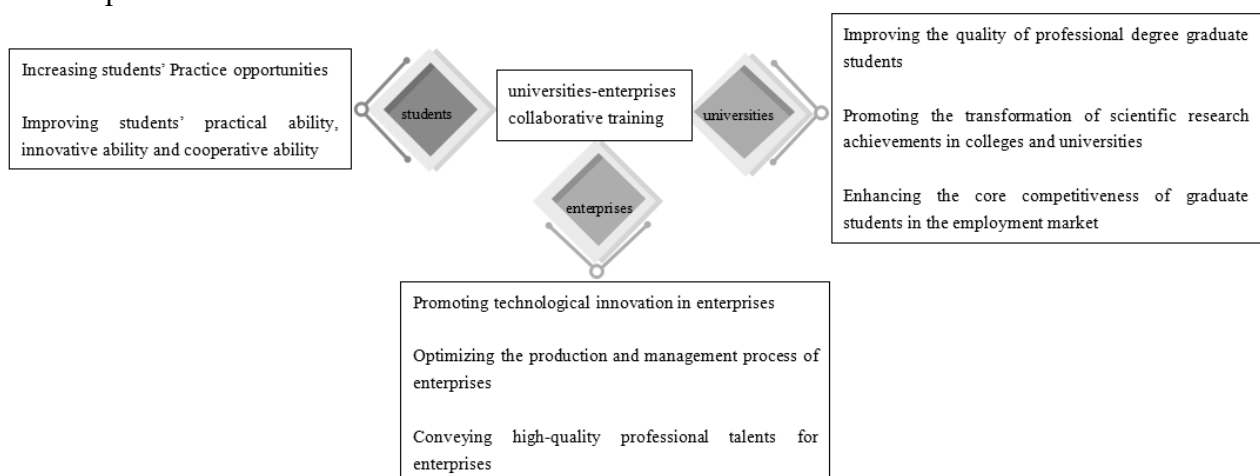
Increasing students' Practice opportunities

Improving students' practical ability, innovative ability and cooperative ability

students

universities-enterprises collaborative training

universities

Improving the quality of professional degree graduate students

Promoting the transformation of scientific research achievements in colleges and universities

Enhancing the core competitiveness of graduate students in the employment market

enterprises

Promoting technological innovation in enterprises

Optimizing the production and management process of enterprises

Conveying high-quality professional talents for enterprises